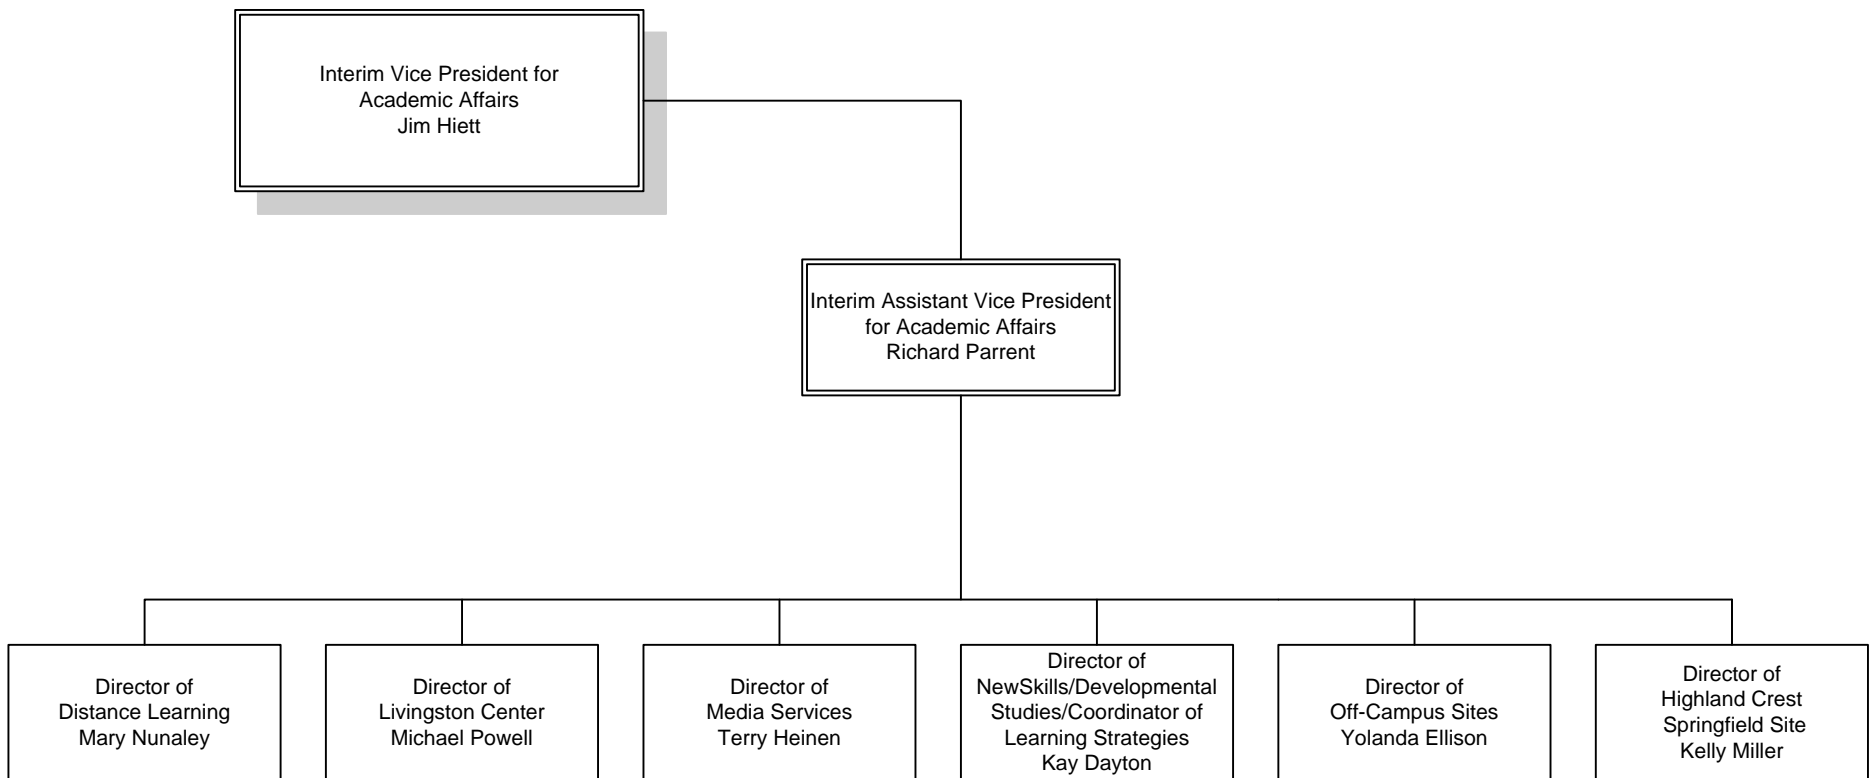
Interim Vice President for
Academic Affairs
Jim Hiett

Interim Assistant Vice President
for Academic Affairs
Richard Parrent

Director of
Distance Learning
Mary Nunaley

Director of
Livingston Center
Michael Powell

Director of
Media Services
Terry Heinen

Director of
NewSkills/Developmental
Studies/Coordinator of
Learning Strategies
Kay Dayton

Director of
Off-Campus Sites
Yolanda Ellison

Director of
Highland Crest
Springfield Site
Kelly Miller